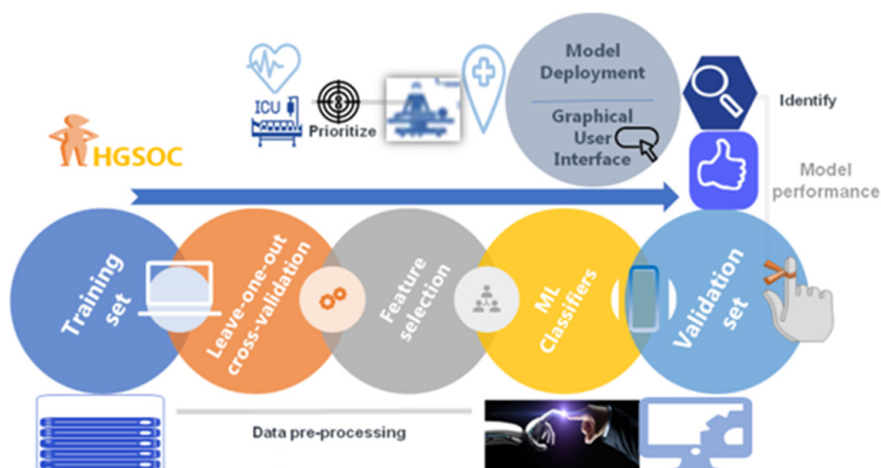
ICU

Prioritize

Model Deployment

Graphical User Interface

Identify

HGSOC

Model performance

Training set

Leave-one-out cross-validation

Feature selection

ML Classifiers

Validation set

Data pre-processing